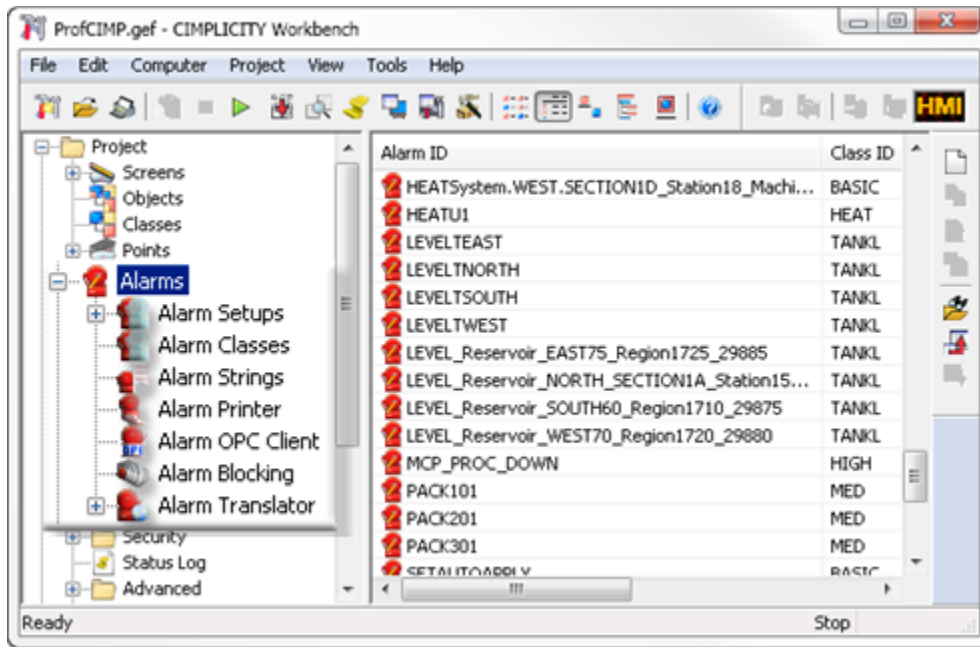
ProfCIMP.gef - CIMPLICITY Workbench

File Edit Computer Project View Tools Help

HMI

Project
Screens
Objects
Classes
Points
Alarms
Alarm Setups
Alarm Classes
Alarm Strings
Alarm Printer
Alarm OPC Client
Alarm Blocking
Alarm Translator
Security
Status Log
Advanced

| Alarm ID | Class ID |
|---|---|
| HEATSystem.WEST.SECTION1D_Station18_Machi... | BASIC |
| HEATU1 | HEAT |
| LEVELTEAST | TANKL |
| LEVELTNORTH | TANKL |
| LEVELTSOUTH | TANKL |
| LEVELTWEST | TANKL |
| LEVEL_Reservoir_EAST75_Region1725_29885 | TANKL |
| LEVEL_Reservoir_NORTH_SECTION1A_Station15... | TANKL |
| LEVEL_Reservoir_SOUTH60_Region1710_29875 | TANKL |
| LEVEL_Reservoir_WEST70_Region1720_29880 | TANKL |
| MCP_PROC_DOWN | HIGH |
| PACK101 | MED |
| PACK201 | MED |
| PACK301 | MED |
| SETAUTOAPPLY | BASIC |

Ready Stop